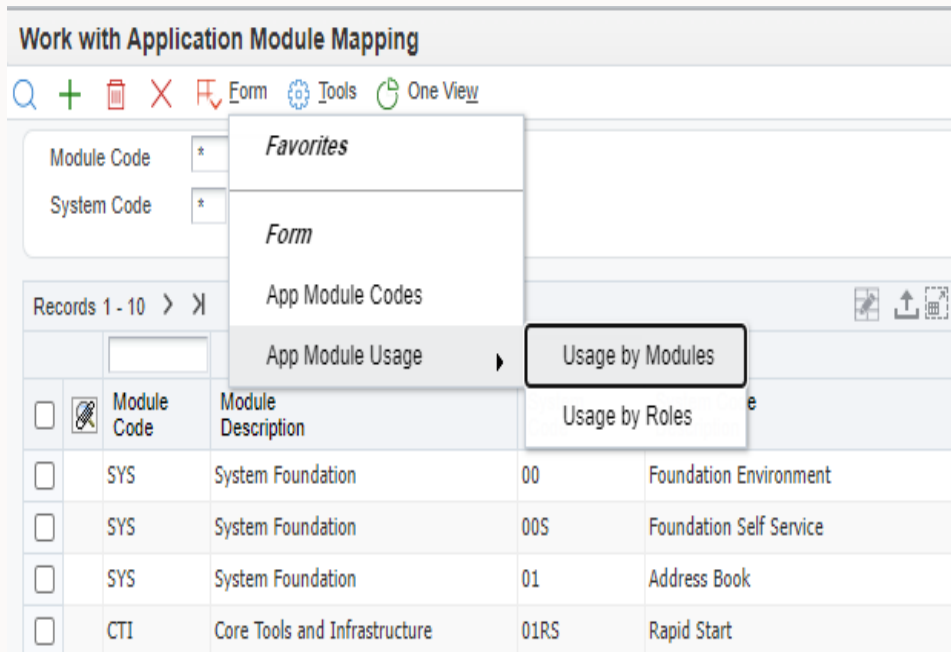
Work with Application Module Mapping

Form Tools One View

Module Code *
System Code *

Favorites

Form
App Module Codes
App Module Usage
Usage by Modules
Usage by Roles

Records 1 - 10

| | | Module Code | Module Description | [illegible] | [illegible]e |
|---|---|---|---|---|---|
| | | SYS | System Foundation | 00 | Foundation Environment |
| | | SYS | System Foundation | 00S | Foundation Self Service |
| | | SYS | System Foundation | 01 | Address Book |
| | | CTI | Core Tools and Infrastructure | 01RS | Rapid Start |